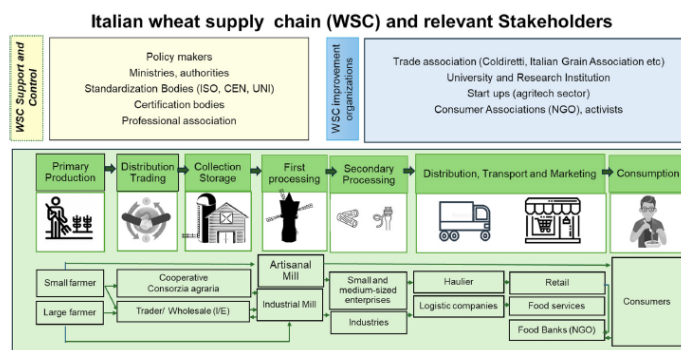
Italian wheat supply chain (WSC) and relevant Stakeholders

WSC Support and Control

Policy makers
Ministries, authorities
Standardization Bodies (ISO, CEN, UNI)
Certification bodies
Professional association

WSC Improvement organizations

Trade association (Coldiretti, Italian Grain Association etc)
University and Research Institution
Start ups (agritech sector)
Consumer Associations (NGO), activists

Primary Production

Distribution Trading

Collection Storage

First processing

Secondary Processing

Distribution, Transport and Marketing

Consumption

Small farmer

Large farmer

Cooperative Consorzia agraria

Trader/ Wholesale (I/E)

Artisanal Mill

Industrial Mill

Small and medium-sized enterprises

Industries

Haulier

Logistic companies

Retail

Food services

Food Banks (NGO)

Consumers